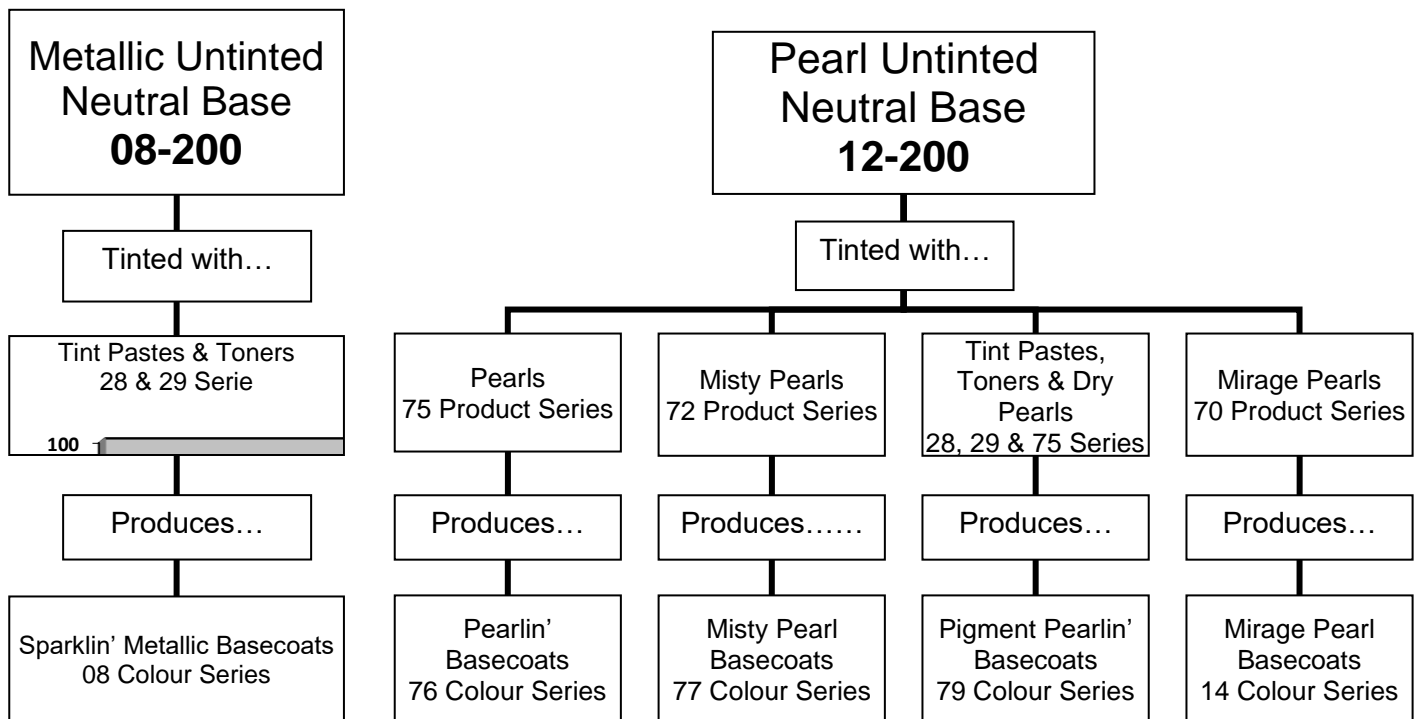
Metallic Untinted Neutral Base
**08-200**

Tinted with…

Tint Pastes & Toners
28 & 29 Serie

100

Produces…

Sparklin' Metallic Basecoats
08 Colour Series

Pearl Untinted Neutral Base
**12-200**

Tinted with…

Pearls
75 Product Series

Produces…

Pearlin' Basecoats
76 Colour Series

Misty Pearls
72 Product Series

Produces……

Misty Pearl Basecoats
77 Colour Series

Tint Pastes, Toners & Dry Pearls
28, 29 & 75 Series

Produces…

Pigment Pearlin' Basecoats
79 Colour Series

Mirage Pearls
70 Product Series

Produces…

Mirage Pearl Basecoats
14 Colour Series